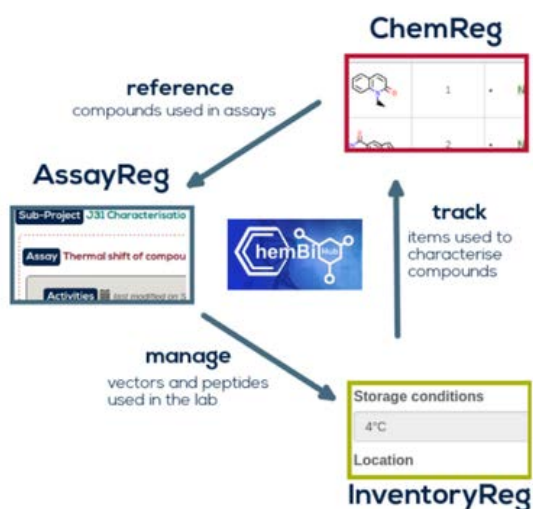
ChemReg

1

2

reference
compounds used in assays

AssayReg

Sub-Project J31 Characterisatio

Assay Thermal shift of compou

Activities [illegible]

ChemBioHub

track
items used to characterise compounds

manage
vectors and peptides used in the lab

Storage conditions

4°C

Location

InventoryReg